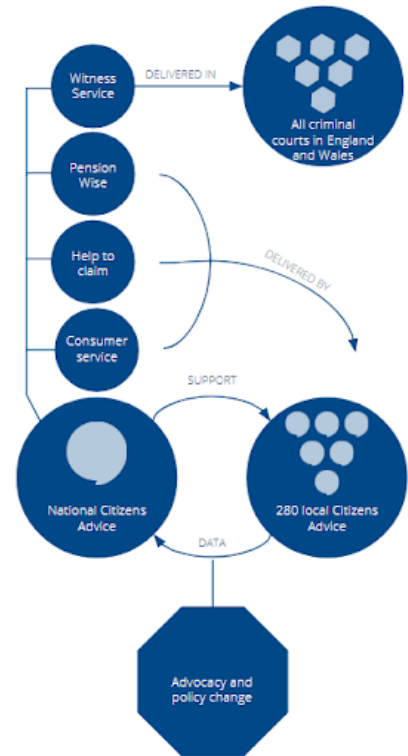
Witness Service

DELIVERED IN

All criminal courts in England and Wales

Pension Wise

Help to claim

DELIVERED BY

Consumer service

SUPPORT

National Citizens Advice

280 local Citizens Advice

DATA

Advocacy and policy change